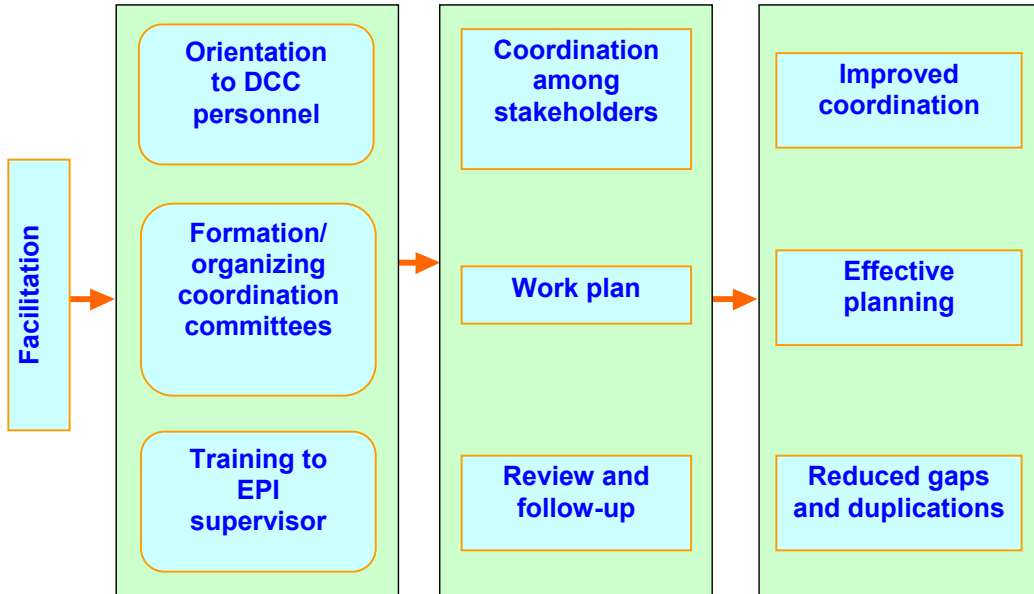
Facilitation

Orientation to DCC personnel

Formation/ organizing coordination committees

Training to EPI supervisor

Coordination among stakeholders

Work plan

Review and follow-up

Improved coordination

Effective planning

Reduced gaps and duplications